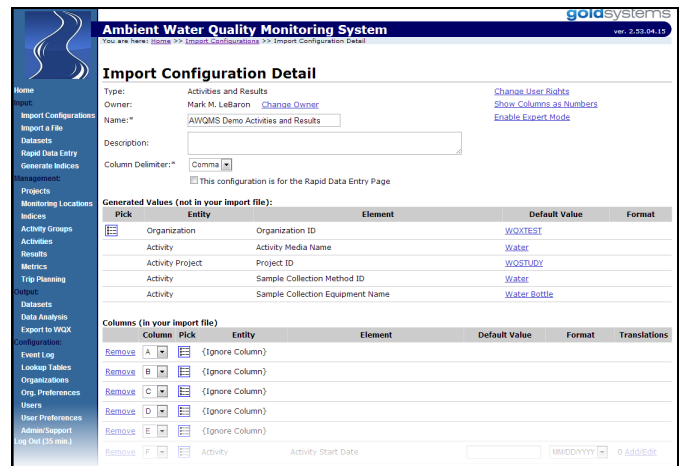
goldsystems

Ambient Water Quality Monitoring System

ver. 2.53.04.15

You are here: Home >> Import Configurations >> Import Configuration Detail

Home
Input:
Import Configurations
Import a File
Datasets
Rapid Data Entry
Generate Indices
Management:
Projects
Monitoring Locations
Indices
Activity Groups
Activities
Results
Metrics
Trip Planning
Output:
Datasets
Data Analysis
Export to WQX
Configuration:
Event Log
Lookup Tables
Organizations
Org. Preferences
Users
User Preferences
Admin/Support
Log Out (35 min.)

Import Configuration Detail

Type: Activities and Results
Owner: Mark M. LeBaron Change Owner
Name:* AWQMS Demo Activities and Results
Description:
Column Delimiter:* Comma
This configuration is for the Rapid Data Entry Page

Change User Rights
Show Columns as Numbers
Enable Expert Mode

Generated Values (not in your import file):

| Pick | Entity | Element | Default Value | Format |
|---|---|---|---|---|
| | Organization | Organization ID | WQXTEST | |
| | Activity | Activity Media Name | Water | |
| | Activity Project | Project ID | WQSTUDY | |
| | Activity | Sample Collection Method ID | Water | |
| | Activity | Sample Collection Equipment Name | Water Bottle | |

Columns (in your import file)

| | Column | Pick | Entity | Element | Default Value | Format | Translations |
|---|---|---|---|---|---|---|---|
| Remove | A | | {Ignore Column} | | | | |
| Remove | B | | {Ignore Column} | | | | |
| Remove | C | | {Ignore Column} | | | | |
| Remove | D | | {Ignore Column} | | | | |
| Remove | E | | {Ignore Column} | | | | |
| Remove | F | | Activity | Activity Start Date | | MM/DD/YYYY | 0 Add/Edit |